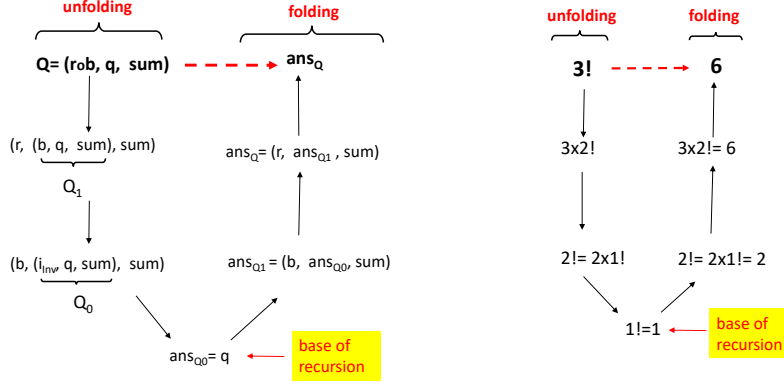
unfolding

folding

Q= (rob, q, sum)

$ans_Q$

(r, (b, q, sum), sum)

$Q_1$

$ans_Q$= (r, $ans_{Q1}$ , sum)

(b, ($i_{Inv}$, q, sum), sum)

$Q_0$

$ans_{Q1}$ = (b, $ans_{Q0}$, sum)

$ans_{Q0}$= q

base of recursion

unfolding

folding

3!

6

3x2!

3x2!= 6

2!= 2x1!

2!= 2x1!= 2

1!=1

base of recursion